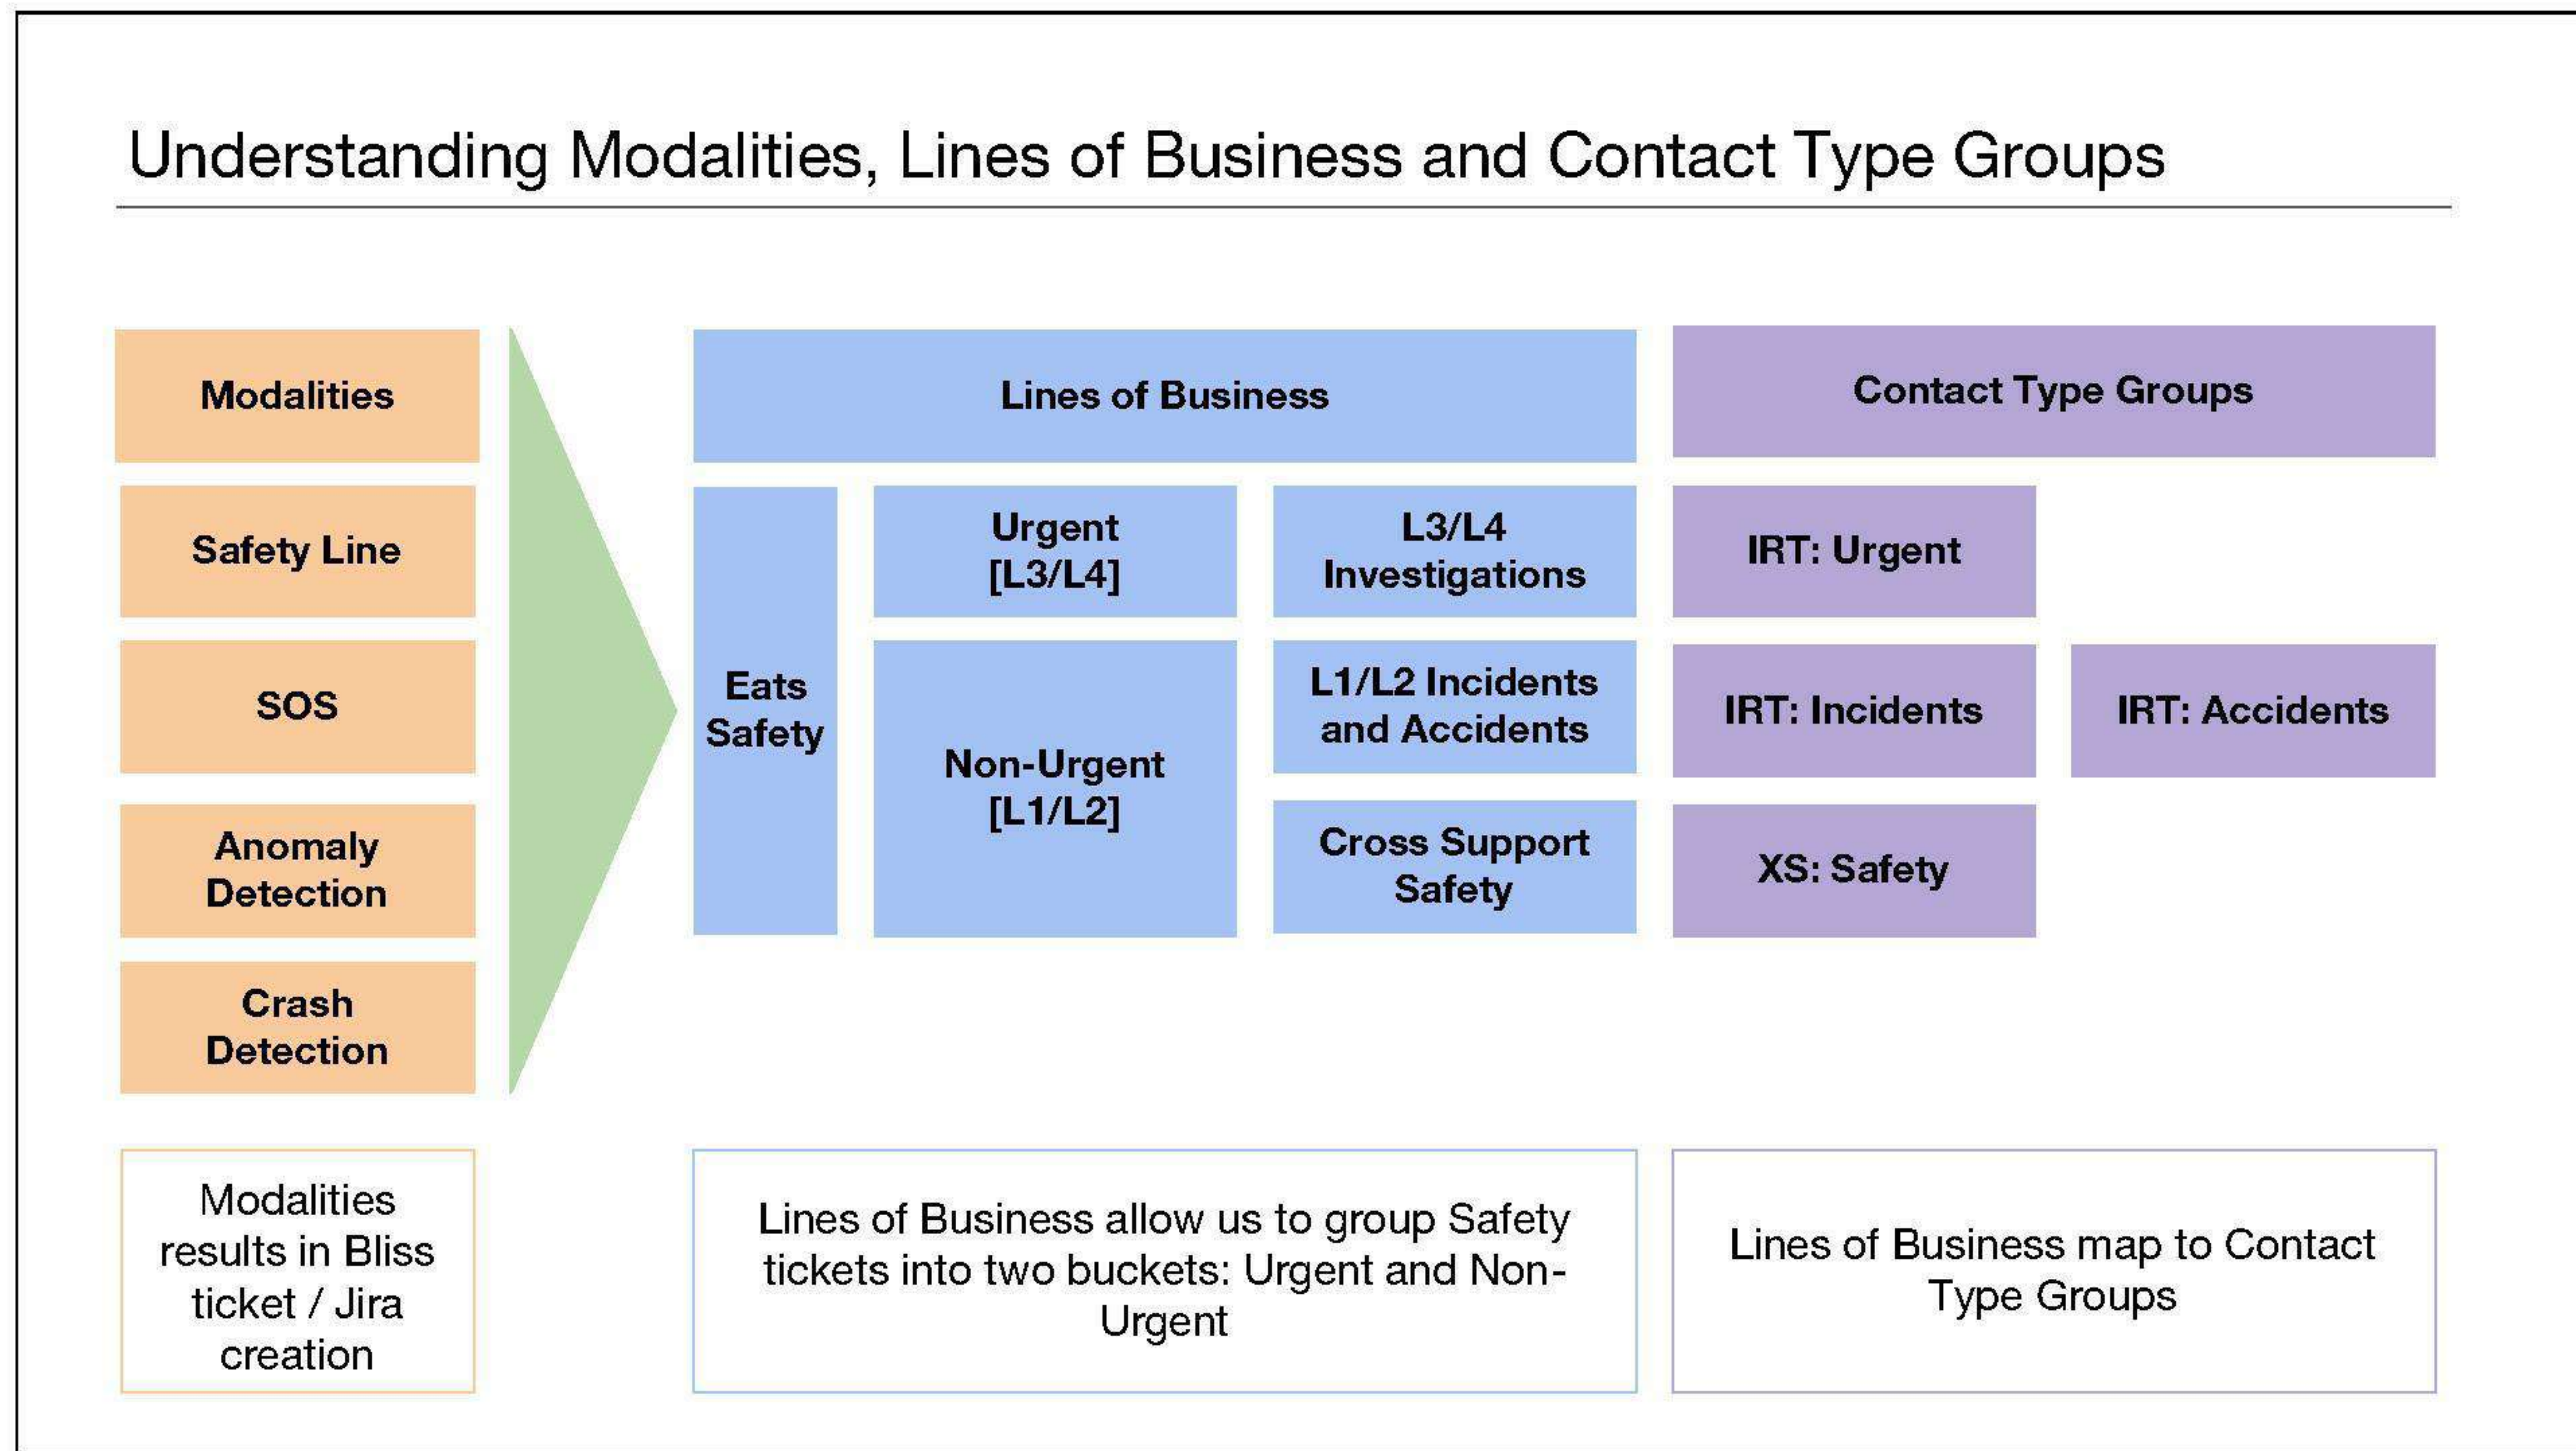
Understanding Modalities, Lines of Business and Contact Type Groups

Modalities

Safety Line

SOS

Anomaly Detection

Crash Detection

Lines of Business

Eats Safety

Urgent [L3/L4]

Non-Urgent [L1/L2]

L3/L4 Investigations

L1/L2 Incidents and Accidents

Cross Support Safety

Contact Type Groups

IRT: Urgent

IRT: Incidents

IRT: Accidents

XS: Safety

Modalities results in Bliss ticket / Jira creation

Lines of Business allow us to group Safety tickets into two buckets: Urgent and Non-Urgent

Lines of Business map to Contact Type Groups